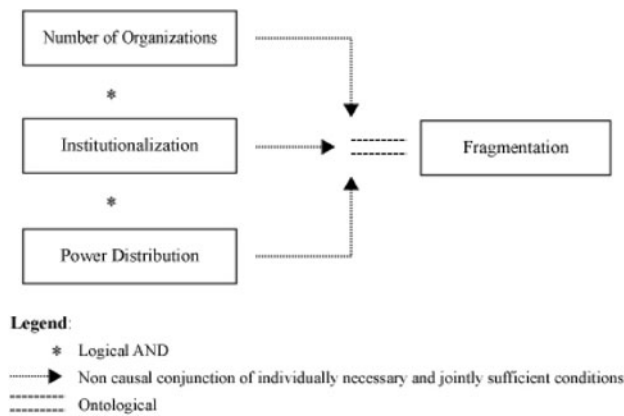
Number of Organizations

*

Institutionalization

*

Power Distribution

Fragmentation

Legend:

* Logical AND

Non causal conjunction of individually necessary and jointly sufficient conditions

Ontological